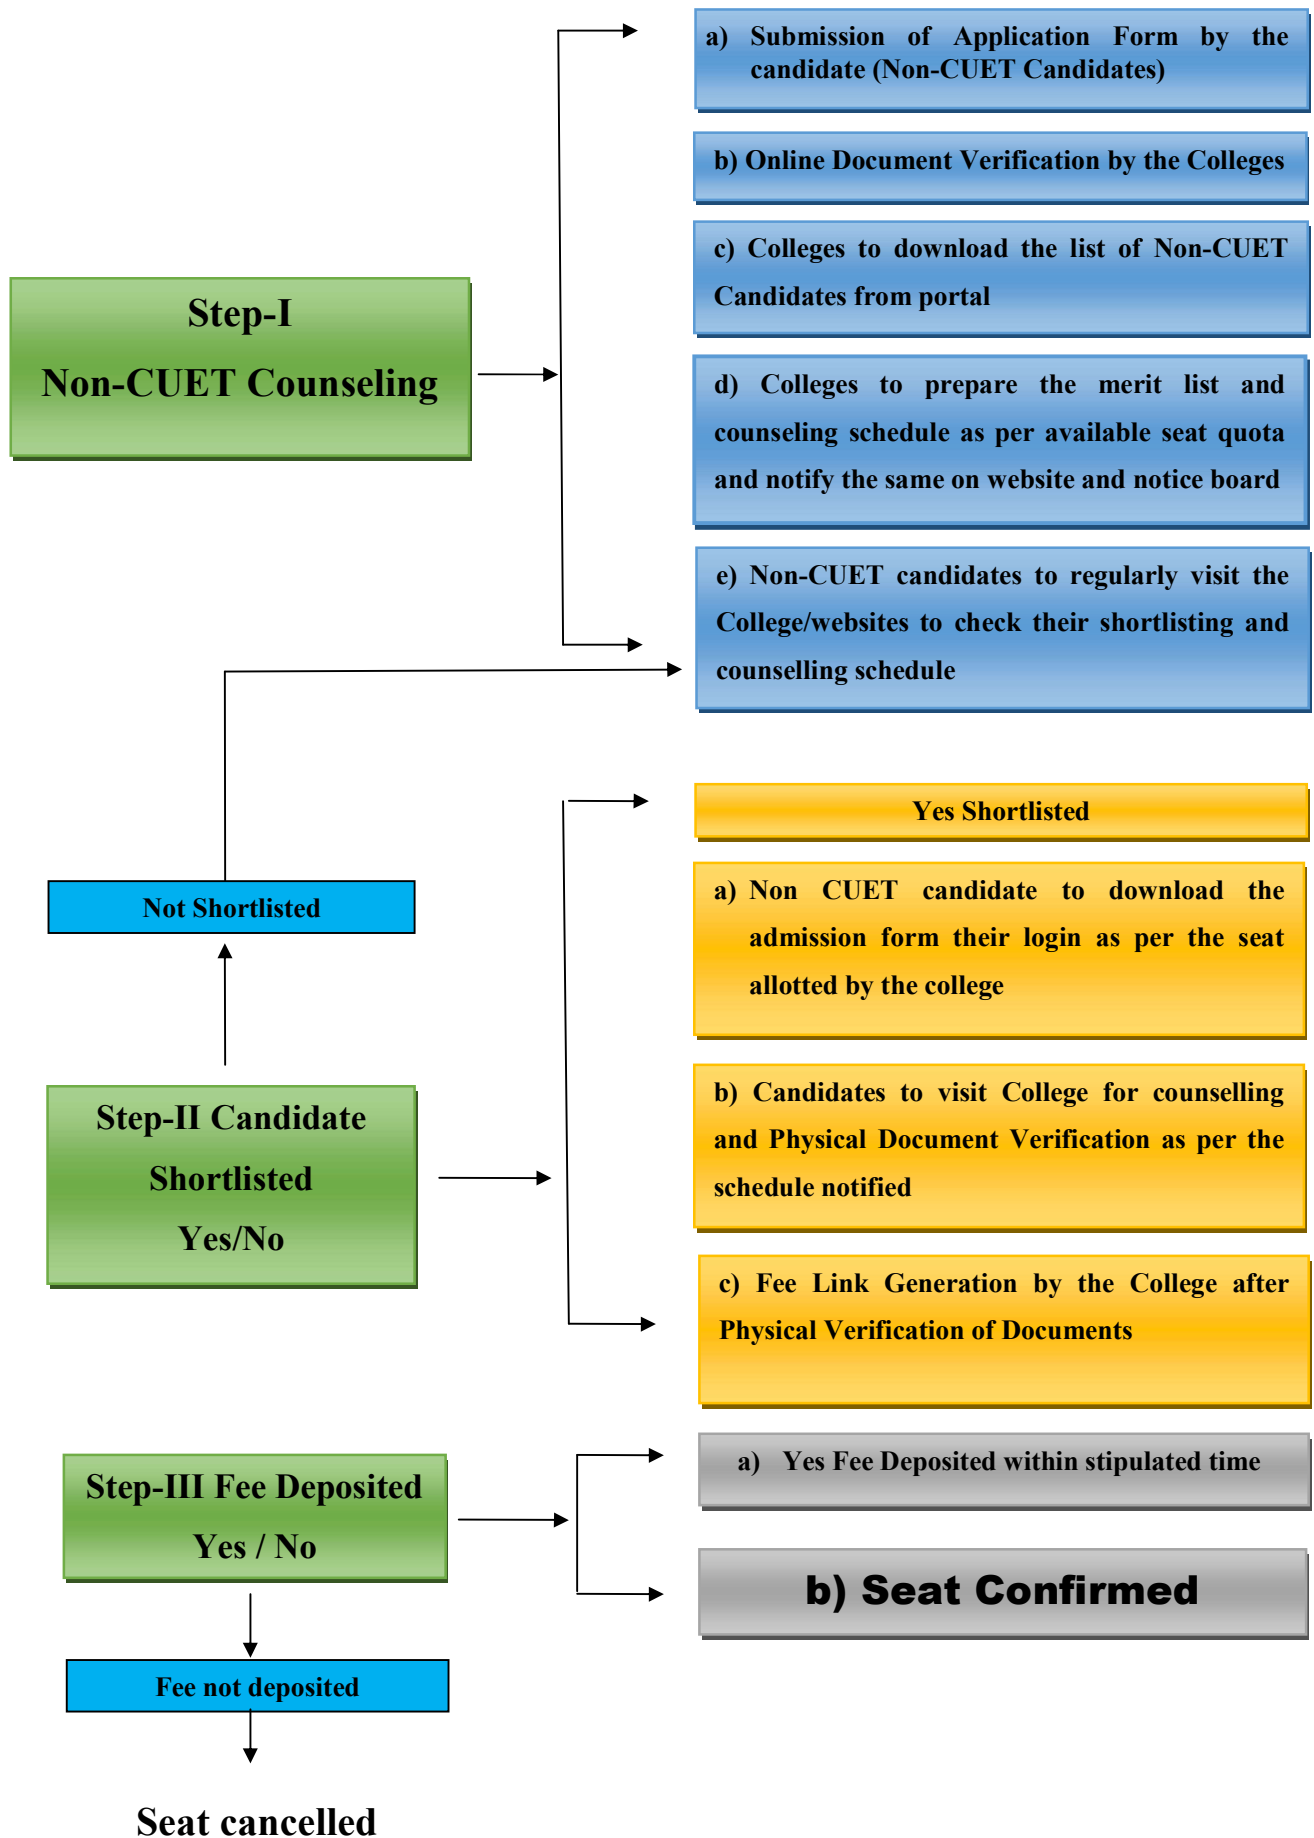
Step-I
Non-CUET Counseling

a) Submission of Application Form by the candidate (Non-CUET Candidates)

b) Online Document Verification by the Colleges

c) Colleges to download the list of Non-CUET Candidates from portal

d) Colleges to prepare the merit list and counseling schedule as per available seat quota and notify the same on website and notice board

e) Non-CUET candidates to regularly visit the College/websites to check their shortlisting and counselling schedule

Not Shortlisted

Step-II Candidate Shortlisted Yes/No

Yes Shortlisted

a) Non CUET candidate to download the admission form their login as per the seat allotted by the college

b) Candidates to visit College for counselling and Physical Document Verification as per the schedule notified

c) Fee Link Generation by the College after Physical Verification of Documents

Step-III Fee Deposited Yes / No

a) Yes Fee Deposited within stipulated time

b) Seat Confirmed

Fee not deposited

Seat cancelled